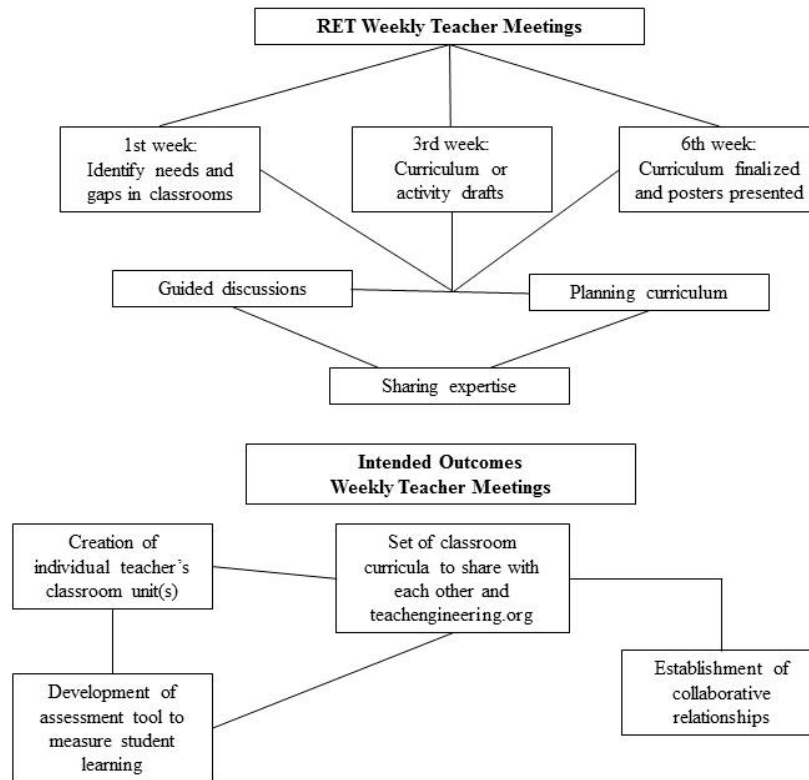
RET Weekly Teacher Meetings

1st week: Identify needs and gaps in classrooms

3rd week: Curriculum or activity drafts

6th week: Curriculum finalized and posters presented

Guided discussions

Planning curriculum

Sharing expertise

Intended Outcomes
Weekly Teacher Meetings

Creation of individual teacher's classroom unit(s)

Set of classroom curricula to share with each other and teachengineering.org

Development of assessment tool to measure student learning

Establishment of collaborative relationships